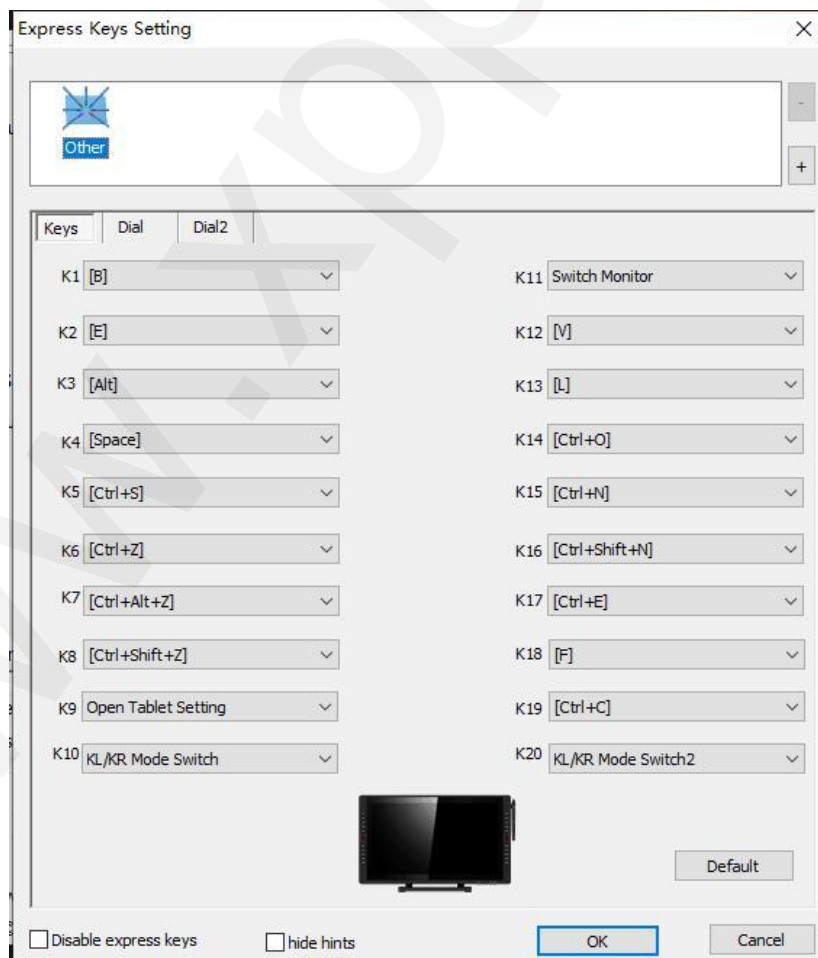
Express Keys Setting

×

Other

-

+

Keys Dial Dial2

K1 [B]

K2 [E]

K3 [Alt]

K4 [Space]

K5 [Ctrl+S]

K6 [Ctrl+Z]

K7 [Ctrl+Alt+Z]

K8 [Ctrl+Shift+Z]

K9 Open Tablet Setting

K10 KL/KR Mode Switch

K11 Switch Monitor

K12 [V]

K13 [L]

K14 [Ctrl+O]

K15 [Ctrl+N]

K16 [Ctrl+Shift+N]

K17 [Ctrl+E]

K18 [F]

K19 [Ctrl+C]

K20 KL/KR Mode Switch2

Default

Disable express keys

hide hints

OK

Cancel